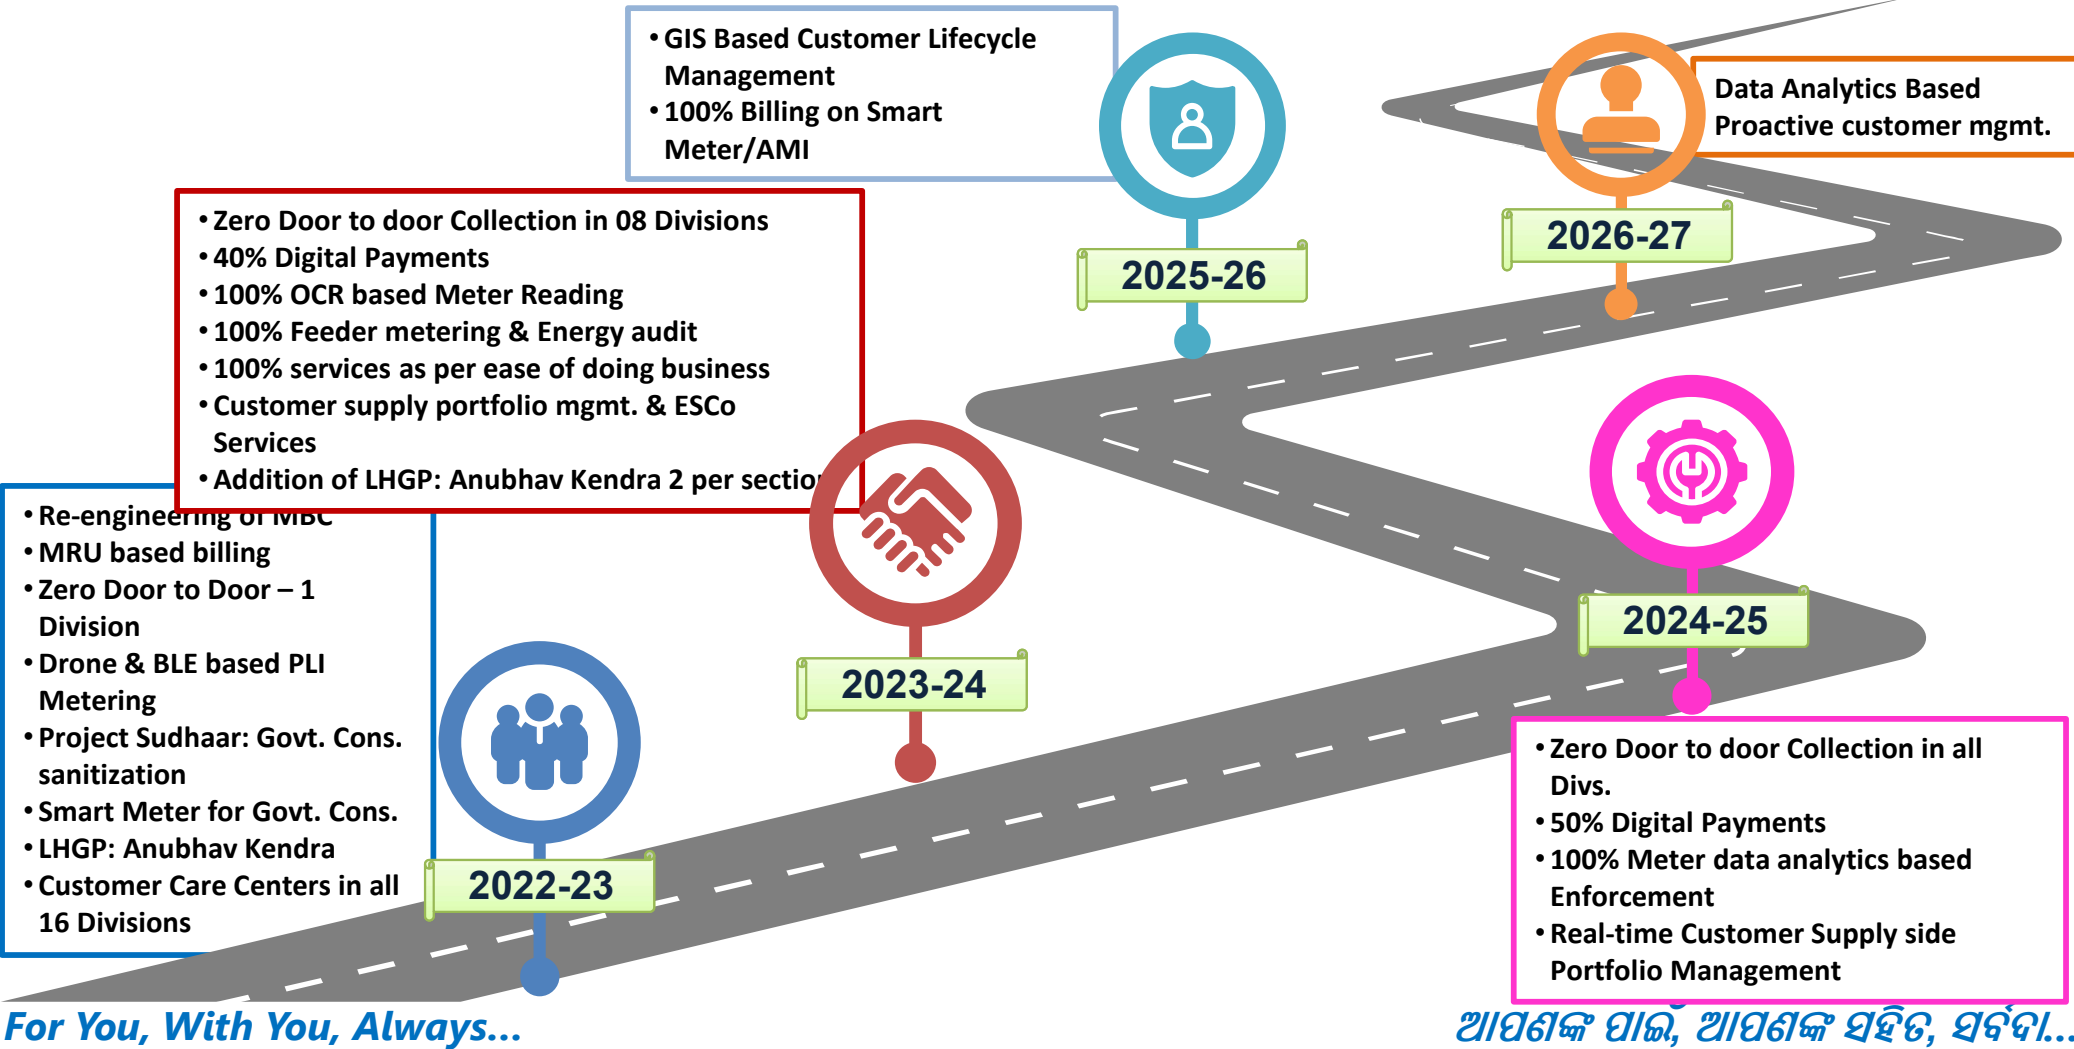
• GIS Based Customer Lifecycle Management
• 100% Billing on Smart Meter/AMI

Data Analytics Based Proactive customer mgmt.

2025-26

2026-27

• Zero Door to door Collection in 08 Divisions
• 40% Digital Payments
• 100% OCR based Meter Reading
• 100% Feeder metering & Energy audit
• 100% services as per ease of doing business
• Customer supply portfolio mgmt. & ESCo Services
• Addition of LHGP: Anubhav Kendra 2 per sectio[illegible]

• Re-engineering of MBC
• MRU based billing
• Zero Door to Door – 1 Division
• Drone & BLE based PLI Metering
• Project Sudhaar: Govt. Cons. sanitization
• Smart Meter for Govt. Cons.
• LHGP: Anubhav Kendra
• Customer Care Centers in all 16 Divisions

2023-24

2024-25

2022-23

• Zero Door to door Collection in all Divs.
• 50% Digital Payments
• 100% Meter data analytics based Enforcement
• Real-time Customer Supply side Portfolio Management

For You, With You, Always...

ଆପଣଙ୍କ ପାଇଁ, ଆପଣଙ୍କ ସହିତ, ସର୍ବଦା...